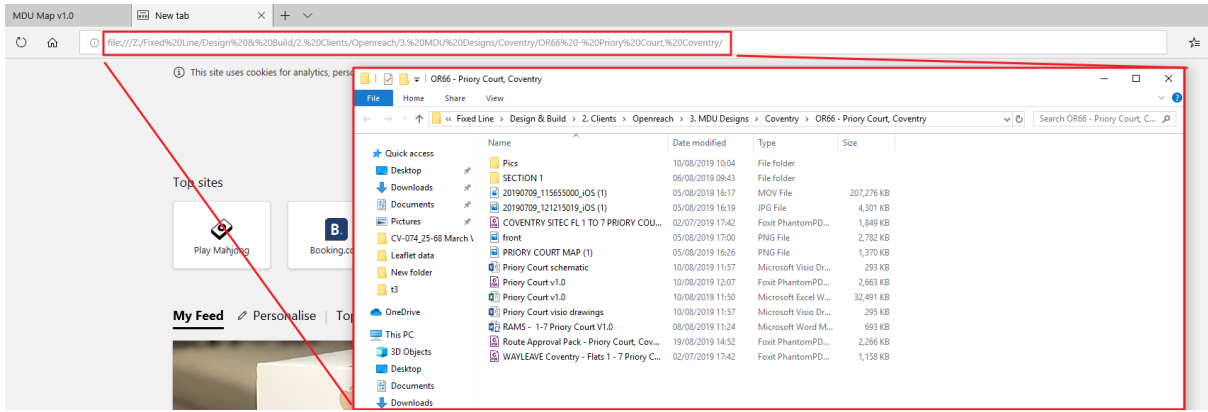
MDU Map v1.0 | New tab × | + ∨

file:///Z:/Fixed%20Line/Design%20&%20Build/2.%20Clients/Openreach/3.%20MDU%20Designs/Coventry/OR66%20-%20Priory%20Court,%20Coventry/

ⓘ This site uses cookies for analytics, pers

Top sites

Play Mahjong | Booking.co

My Feed | Personalise | To

OR66 - Priory Court, Coventry

File | Home | Share | View

« Fixed Line › Design & Build › 2. Clients › Openreach › 3. MDU Designs › Coventry › OR66 - Priory Court, Coventry

Search OR66 - Priory Court, C...

Quick access
Desktop
Downloads
Documents
Pictures
CV-074_25-68 March \
Leaflet data
New folder
t3
OneDrive
This PC
3D Objects
Desktop
Documents
Downloads

| Name | Date modified | Type | Size |
|---|---|---|---|
| Pics | 10/08/2019 10:04 | File folder | |
| SECTION 1 | 06/08/2019 09:43 | File folder | |
| 20190709_115655000_iOS (1) | 05/08/2019 16:17 | MOV File | 207,276 KB |
| 20190709_121215019_iOS (1) | 05/08/2019 16:19 | JPG File | 4,301 KB |
| COVENTRY SITEC FL 1 TO 7 PRIORY COU... | 02/07/2019 17:42 | Foxit PhantomPD... | 1,849 KB |
| front | 05/08/2019 17:00 | PNG File | 2,782 KB |
| PRIORY COURT MAP (1) | 05/08/2019 16:26 | PNG File | 1,370 KB |
| Priory Court schematic | 10/08/2019 11:57 | Microsoft Visio Dr... | 293 KB |
| Priory Court v1.0 | 10/08/2019 12:07 | Foxit PhantomPD... | 2,663 KB |
| Priory Court v1.0 | 10/08/2019 11:50 | Microsoft Excel W... | 32,491 KB |
| Priory Court visio drawings | 10/08/2019 11:57 | Microsoft Visio Dr... | 295 KB |
| RAMS - 1-7 Priory Court V1.0 | 08/08/2019 11:24 | Microsoft Word M... | 693 KB |
| Route Approval Pack - Priory Court, Cov... | 19/08/2019 14:52 | Foxit PhantomPD... | 2,266 KB |
| WAYLEAVE Coventry - Flats 1 - 7 Priory C... | 02/07/2019 17:42 | Foxit PhantomPD... | 1,158 KB |